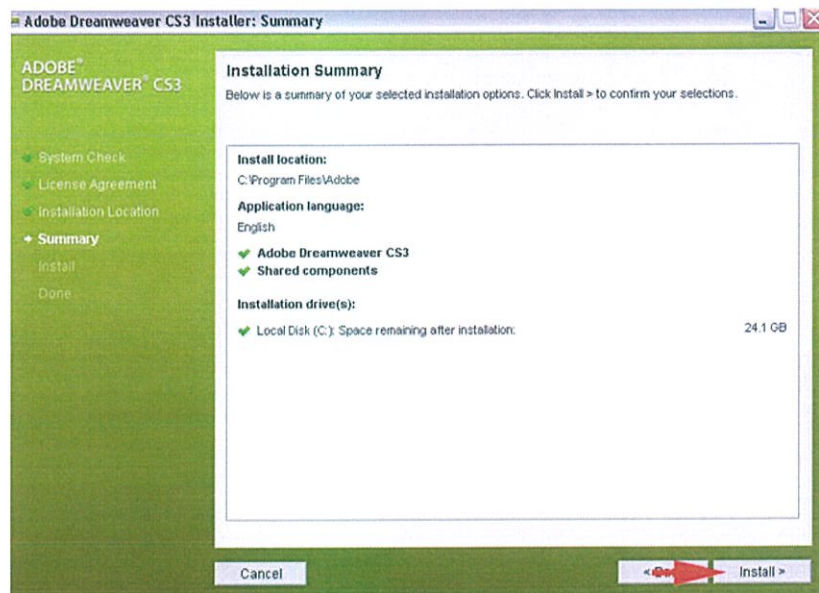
Adobe Dreamweaver CS3 Installer: Summary

ADOBE® DREAMWEAVER® CS3

System Check
License Agreement
Installation Location
Summary
Install
Done

Installation Summary

Below is a summary of your selected installation options. Click Install > to confirm your selections.

Install location:
C:\Program Files\Adobe

Application language:
English

Adobe Dreamweaver CS3
Shared components

Installation drive(s):

Local Disk (C:): Space remaining after installation: 24.1 GB

Cancel

< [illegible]

Install >